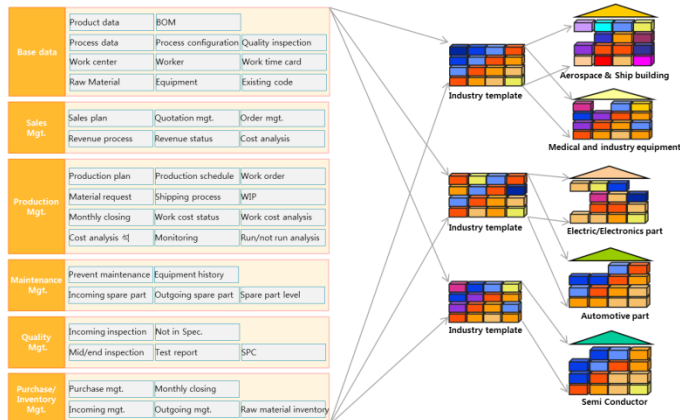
Base data
Product data | BOM
Process data | Process configuration | Quality inspection
Work center | Worker | Work time card
Raw Material | Equipment | Existing code

Sales Mgt.
Sales plan | Quotation mgt. | Order mgt.
Revenue process | Revenue status | Cost analysis

Production Mgt.
Production plan | Production schedule | Work order
Material request | Shipping process | WIP
Monthly closing | Work cost status | Work cost analysis
Cost analysis 석 | Monitoring | Run/not run analysis

Maintenance Mgt.
Prevent maintenance | Equipment history
Incoming spare part | Outgoing spare part | Spare part level

Quality Mgt.
Incoming inspection | Not in Spec.
Mid/end inspection | Test report | SPC

Purchase/ Inventory Mgt.
Purchase mgt. | Monthly closing
Incoming mgt. | Outgoing mgt. | Raw material inventory

Industry template
Industry template
Industry template

Aerospace & Ship building
Medical and industry equipment
Electric/Electronics part
Automotive part
Semi Conductor